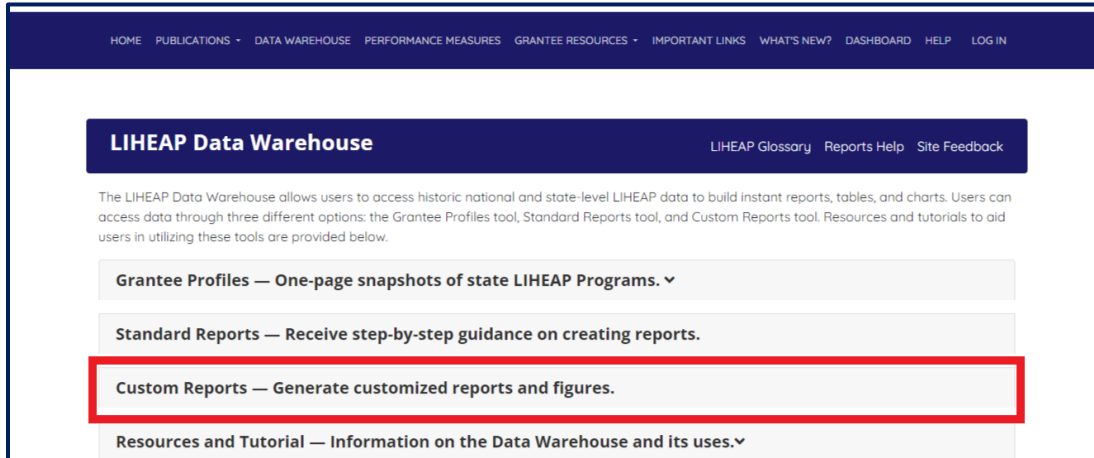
HOME PUBLICATIONS ▾ DATA WAREHOUSE PERFORMANCE MEASURES GRANTEE RESOURCES ▾ IMPORTANT LINKS WHAT'S NEW? DASHBOARD HELP LOG IN

LIHEAP Data Warehouse

LIHEAP Glossary Reports Help Site Feedback

The LIHEAP Data Warehouse allows users to access historic national and state-level LIHEAP data to build instant reports, tables, and charts. Users can access data through three different options: the Grantee Profiles tool, Standard Reports tool, and Custom Reports tool. Resources and tutorials to aid users in utilizing these tools are provided below.

Grantee Profiles — One-page snapshots of state LIHEAP Programs. ⌄

Standard Reports — Receive step-by-step guidance on creating reports.

Custom Reports — Generate customized reports and figures.

Resources and Tutorial — Information on the Data Warehouse and its uses.⌄